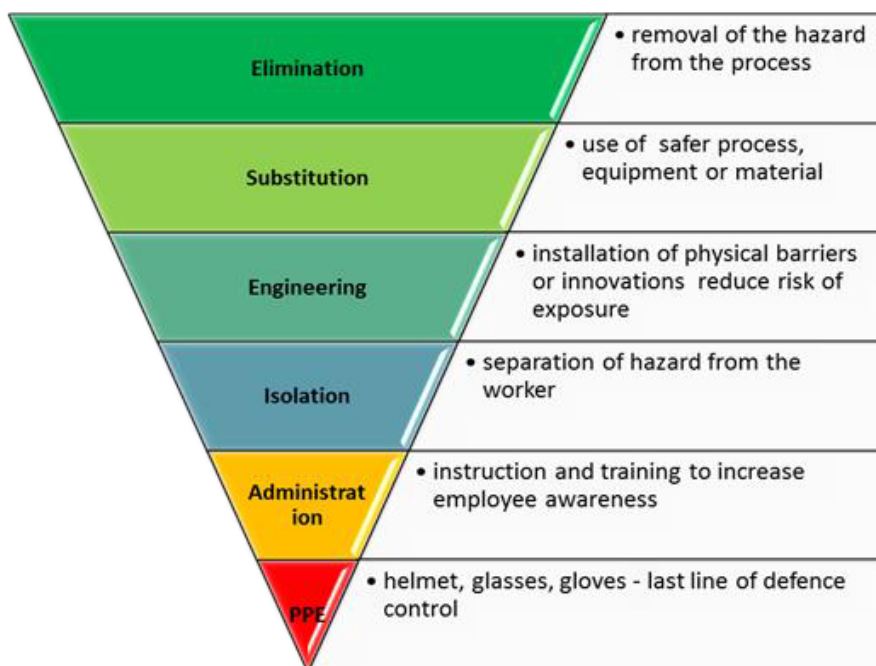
Elimination

• removal of the hazard from the process

Substitution

• use of safer process, equipment or material

Engineering

• installation of physical barriers or innovations reduce risk of exposure

Isolation

• separation of hazard from the worker

Administrat ion

• instruction and training to increase employee awareness

PPE

• helmet, glasses, gloves - last line of defence control